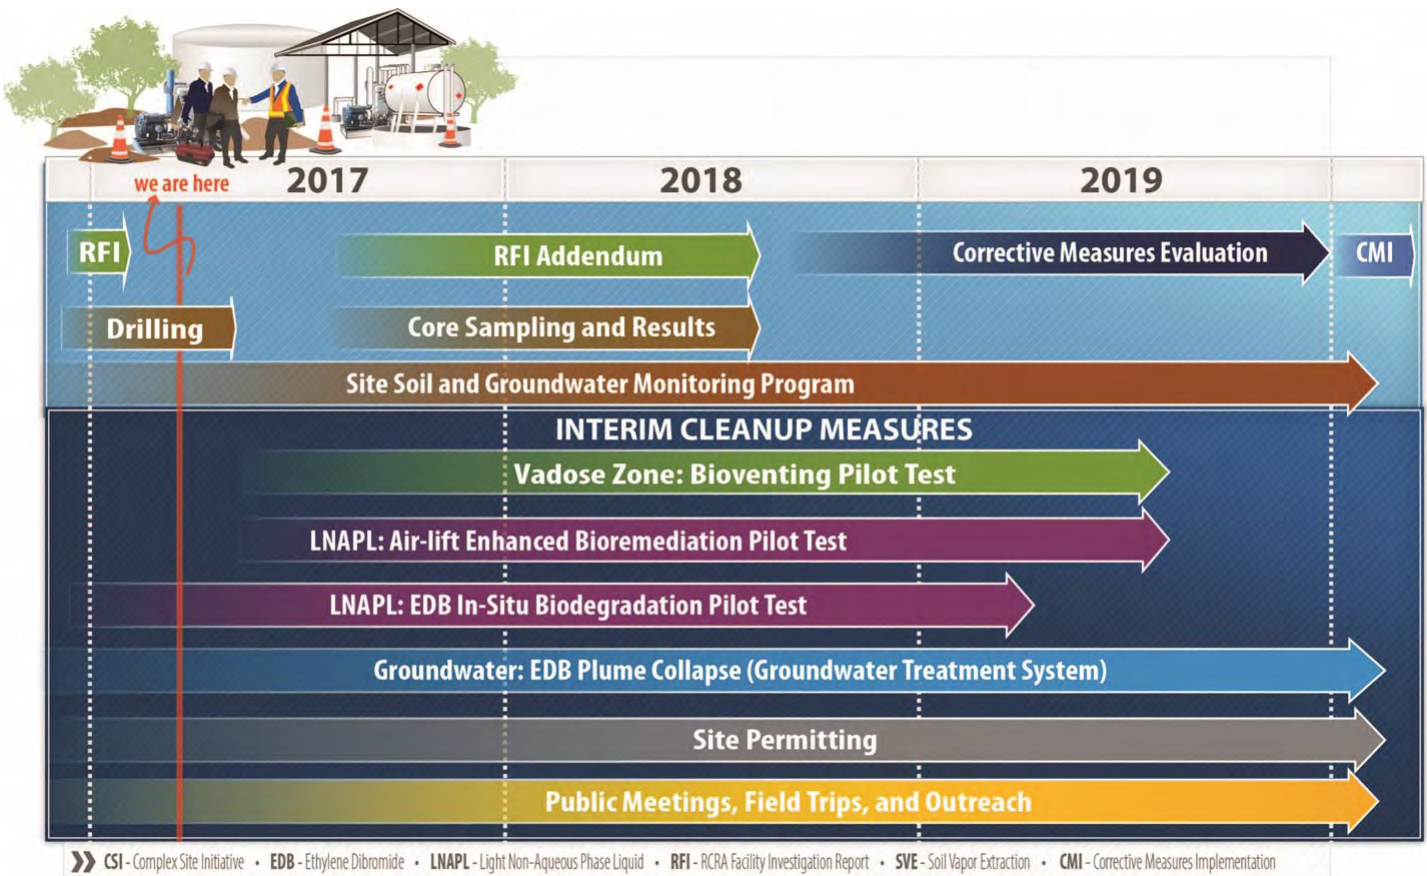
we are here

2017

2018

2019

RFI

RFI Addendum

Corrective Measures Evaluation

CMI

Drilling

Core Sampling and Results

Site Soil and Groundwater Monitoring Program

INTERIM CLEANUP MEASURES

Vadose Zone: Bioventing Pilot Test

LNAPL: Air-lift Enhanced Bioremediation Pilot Test

LNAPL: EDB In-Situ Biodegradation Pilot Test

Groundwater: EDB Plume Collapse (Groundwater Treatment System)

Site Permitting

Public Meetings, Field Trips, and Outreach

CSI - Complex Site Initiative • EDB - Ethylene Dibromide • LNAPL - Light Non-Aqueous Phase Liquid • RFI - RCRA Facility Investigation Report • SVE - Soil Vapor Extraction • CMI - Corrective Measures Implementation